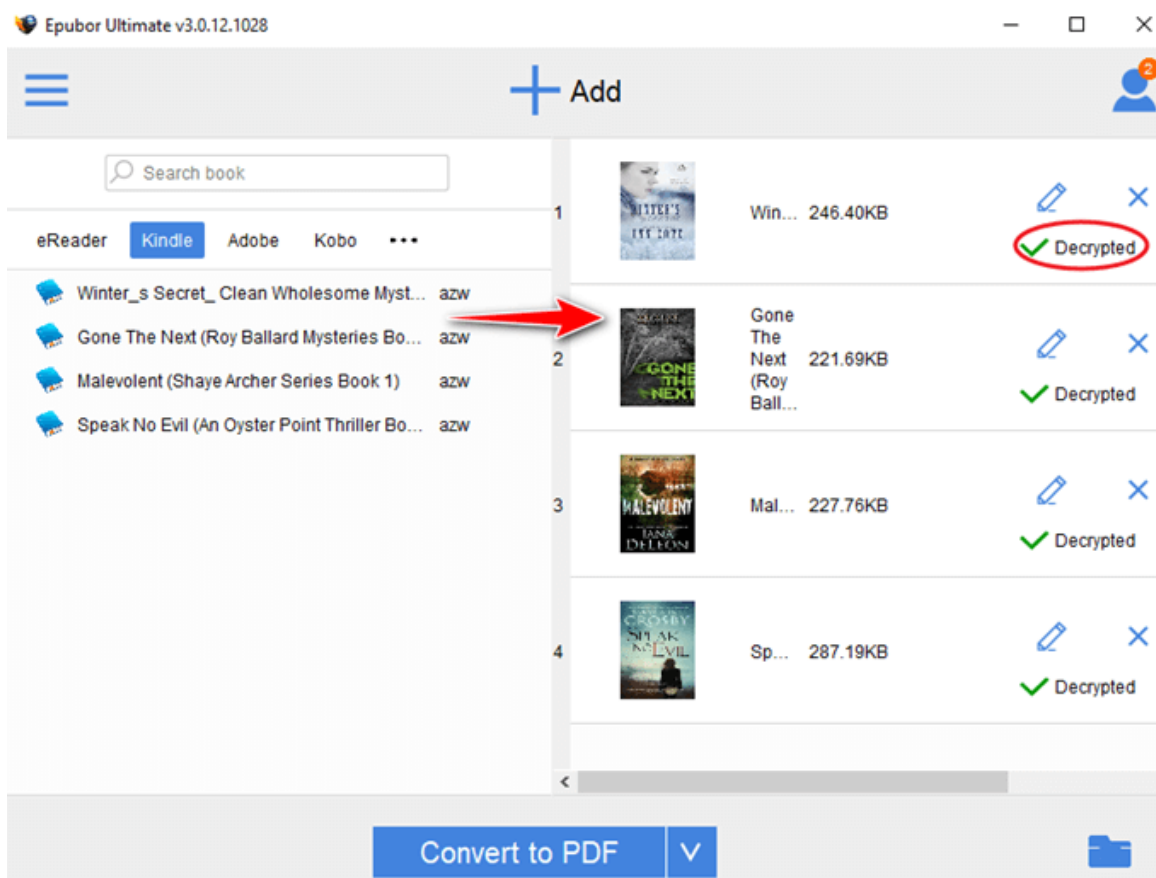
Epubor Ultimate v3.0.12.1028

Add

2

Search book

eReader Kindle Adobe Kobo •••

Winter_s Secret_ Clean Wholesome Myst... azw
Gone The Next (Roy Ballard Mysteries Bo... azw
Malevolent (Shaye Archer Series Book 1) azw
Speak No Evil (An Oyster Point Thriller Bo... azw

1 WINTER'S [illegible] Win... 246.40KB Decrypted

2 GONE THE NEXT Gone The Next (Roy Ball... 221.69KB Decrypted

3 MALEVOLENT JANA DELEON Mal... 227.76KB Decrypted

4 CROSBY SPEAK NO EVIL Sp... 287.19KB Decrypted

Convert to PDF